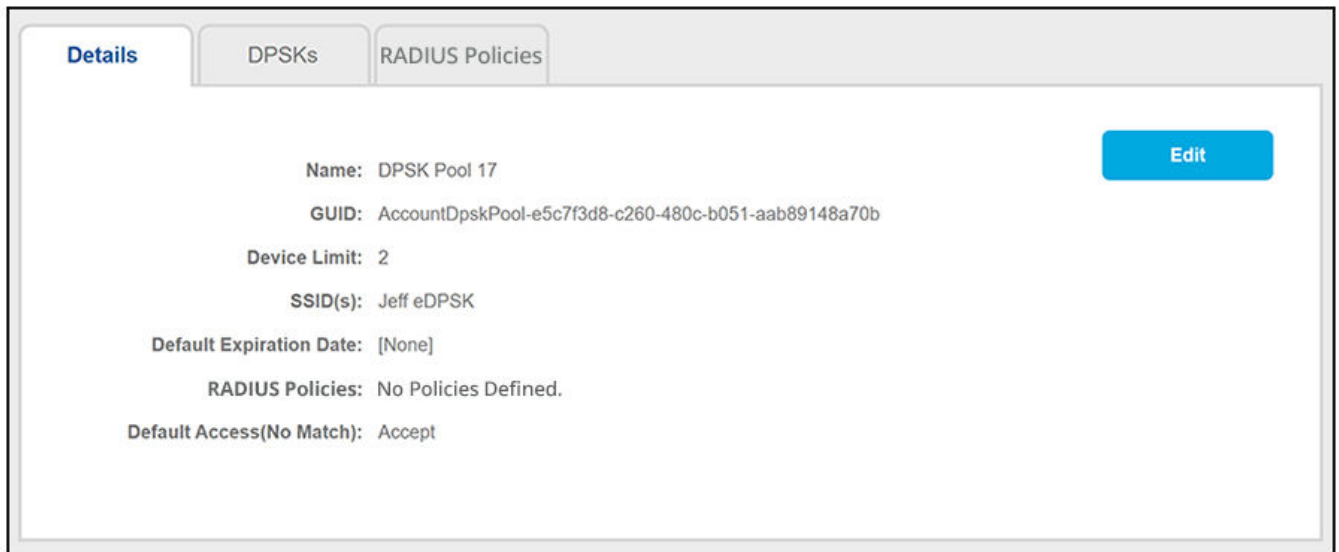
Details DPSKs RADIUS Policies

Edit

Name: DPSK Pool 17

GUID: AccountDpskPool-e5c7f3d8-c260-480c-b051-aab89148a70b

Device Limit: 2

SSID(s): Jeff eDPSK

Default Expiration Date: [None]

RADIUS Policies: No Policies Defined.

Default Access(No Match): Accept